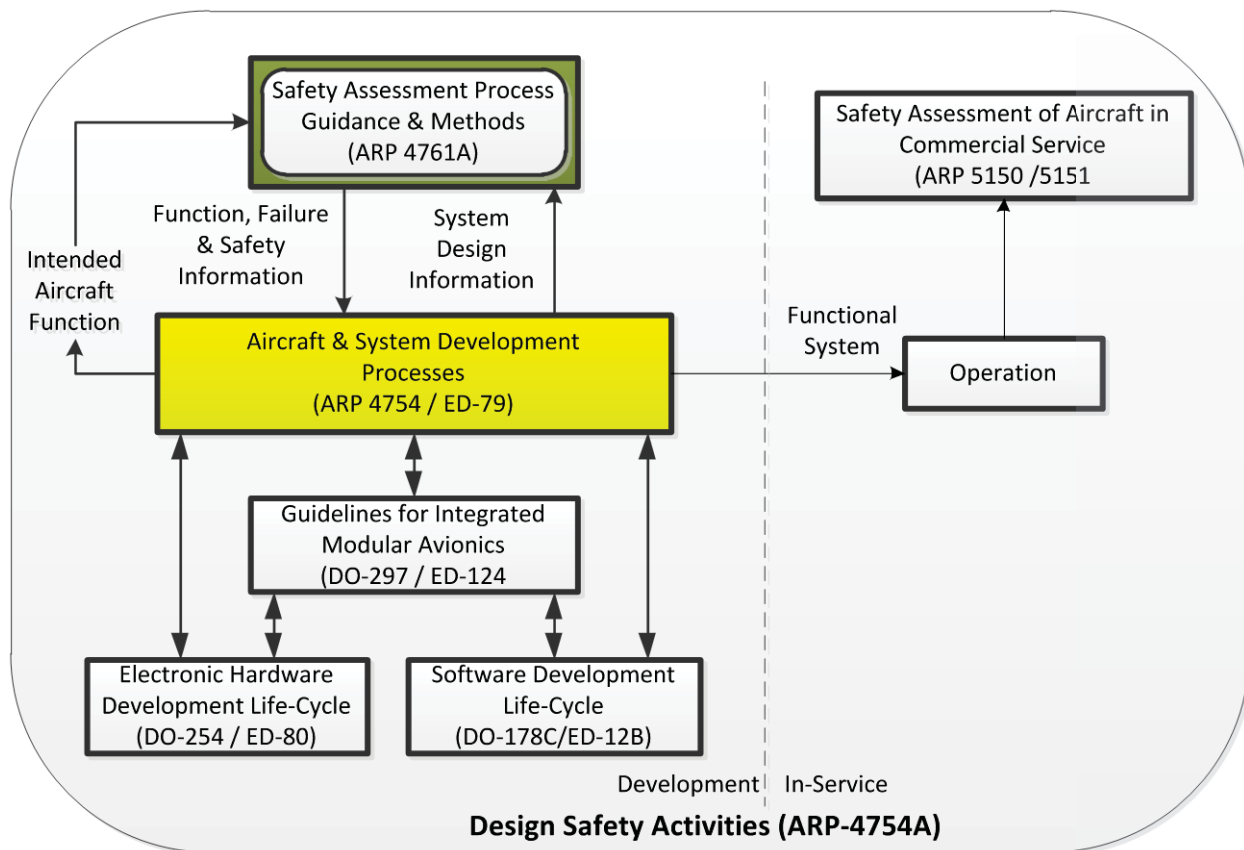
Safety Assessment Process Guidance & Methods (ARP 4761A)

Safety Assessment of Aircraft in Commercial Service (ARP 5150 /5151

Function, Failure & Safety Information

System Design Information

Intended Aircraft Function

Aircraft & System Development Processes (ARP 4754 / ED-79)

Functional System

Operation

Guidelines for Integrated Modular Avionics (DO-297 / ED-124

Electronic Hardware Development Life-Cycle (DO-254 / ED-80)

Software Development Life-Cycle (DO-178C/ED-12B)

Development

In-Service

Design Safety Activities (ARP-4754A)